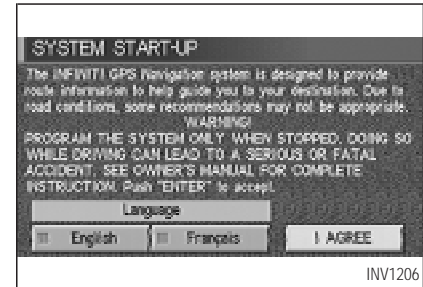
SYSTEM START-UP

The INFINITI GPS Navigation system is designed to provide route information to help guide you to your destination. Due to road conditions, some recommendations may not be appropriate.

WARNING!

PROGRAM THE SYSTEM ONLY WHEN STOPPED. DOING SO WHILE DRIVING CAN LEAD TO A SERIOUS OR FATAL ACCIDENT. SEE OWNER'S MANUAL FOR COMPLETE INSTRUCTION. Push "ENTER" to accept.

Language

English

Français

I AGREE

INV1206